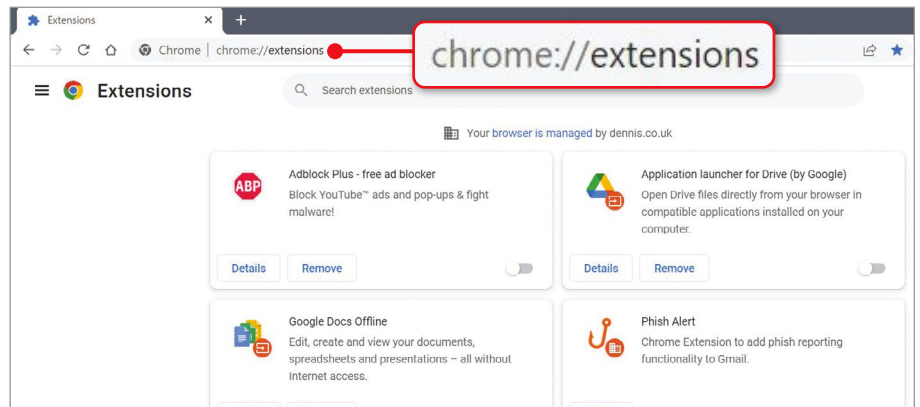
Extensions

Chrome | chrome://extensions

chrome://extensions

Extensions

Search extensions

Your browser is managed by dennis.co.uk

ABP

Adblock Plus - free ad blocker

Block YouTube™ ads and pop-ups & fight malware!

Details Remove

Application launcher for Drive (by Google)

Open Drive files directly from your browser in compatible applications installed on your computer.

Details Remove

Google Docs Offline

Edit, create and view your documents, spreadsheets and presentations – all without Internet access.

Phish Alert

Chrome Extension to add phish reporting functionality to Gmail.